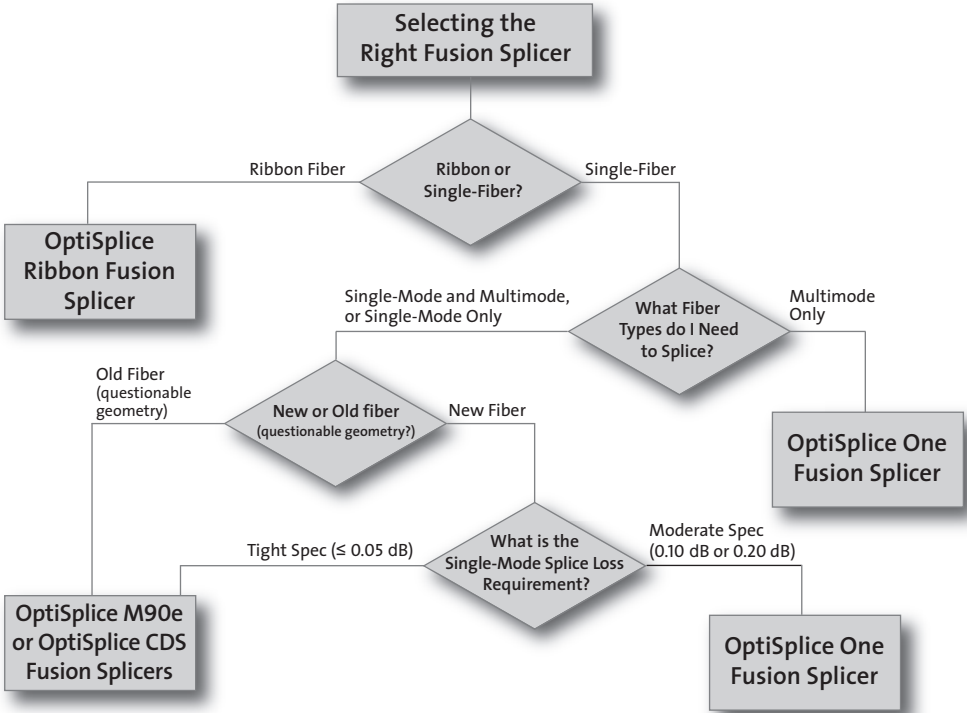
Selecting the Right Fusion Splicer

Ribbon Fiber

Ribbon or Single-Fiber?

Single-Fiber

OptiSplice Ribbon Fusion Splicer

Single-Mode and Multimode, or Single-Mode Only

What Fiber Types do I Need to Splice?

Multimode Only

Old Fiber (questionable geometry)

New or Old fiber (questionable geometry?)

New Fiber

OptiSplice One Fusion Splicer

Tight Spec (≤ 0.05 dB)

What is the Single-Mode Splice Loss Requirement?

Moderate Spec (0.10 dB or 0.20 dB)

OptiSplice M90e or OptiSplice CDS Fusion Splicers

OptiSplice One Fusion Splicer